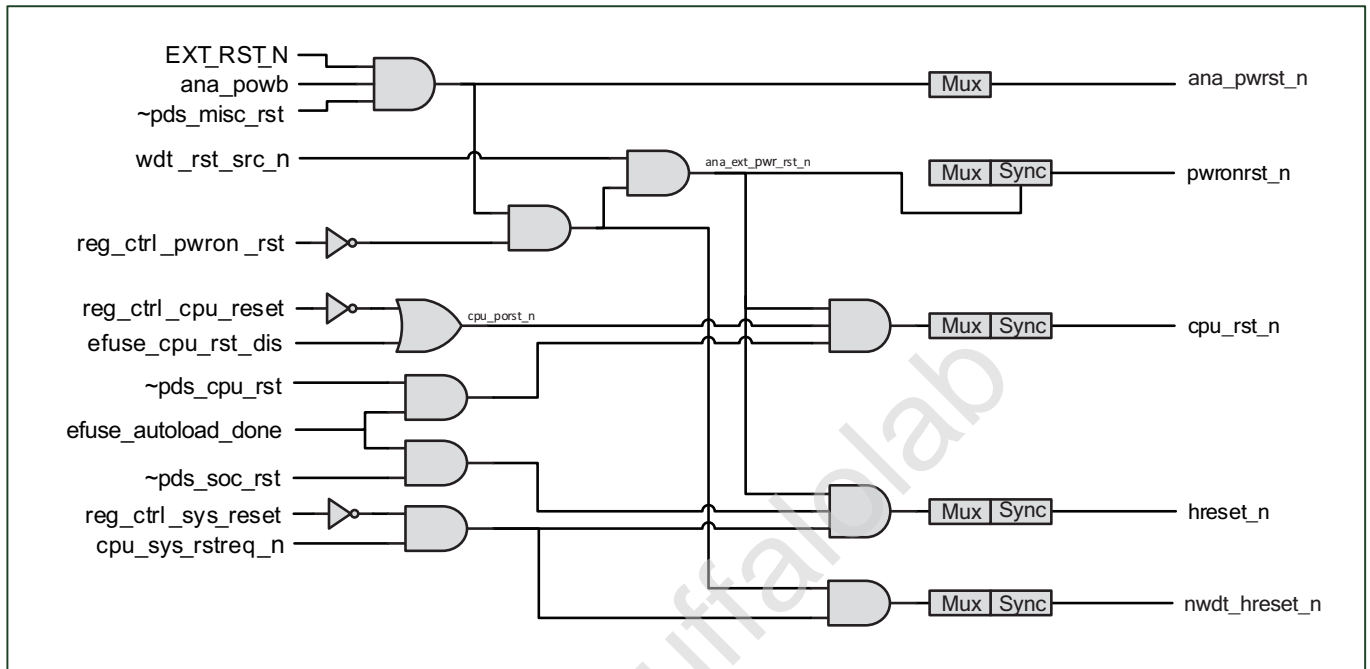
EXT RST N
ana_powb
~pds_misc_rst
wdt _rst_src_n
reg_ctrl _pwron _rst
reg_ctrl _cpu_reset
efuse_cpu_rst_dis
~pds_cpu_rst
efuse_autoload_done
~pds_soc_rst
reg_ctrl _sys_reset
cpu_sys_rstreq_n

ana_ext_pwr_rst_n
cpu_porst_n

Mux
ana_pwrst_n
Mux Sync
pwronrst_n
Mux Sync
cpu_rst_n
Mux Sync
hreset_n
Mux Sync
nwdt_hreset_n

uffalolab